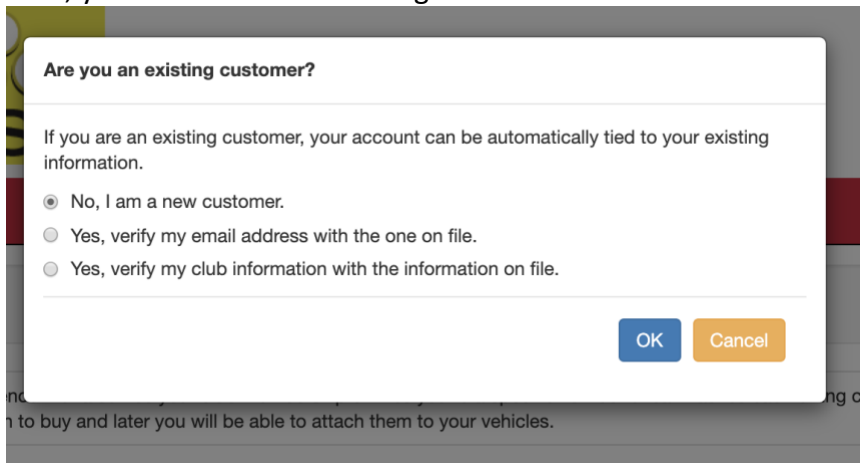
Are you an existing customer?

If you are an existing customer, your account can be automatically tied to your existing information.

No, I am a new customer.

Yes, verify my email address with the one on file.

Yes, verify my club information with the information on file.

OK

Cancel

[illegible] to buy and later you will be able to attach them to your vehicles.